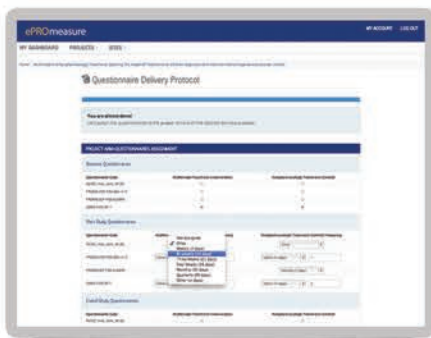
ePROmeasure

MY ACCOUNT LOG OUT

MY DASHBOARD PROJECTS SITES

Questionnaire Delivery Protocol

You are almost done!

PROJECT AND QUESTIONNAIRE ASSIGNMENT

Screening Questionnaires

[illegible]

Post Study Questionnaires

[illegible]

Follow-Up Questionnaires

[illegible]